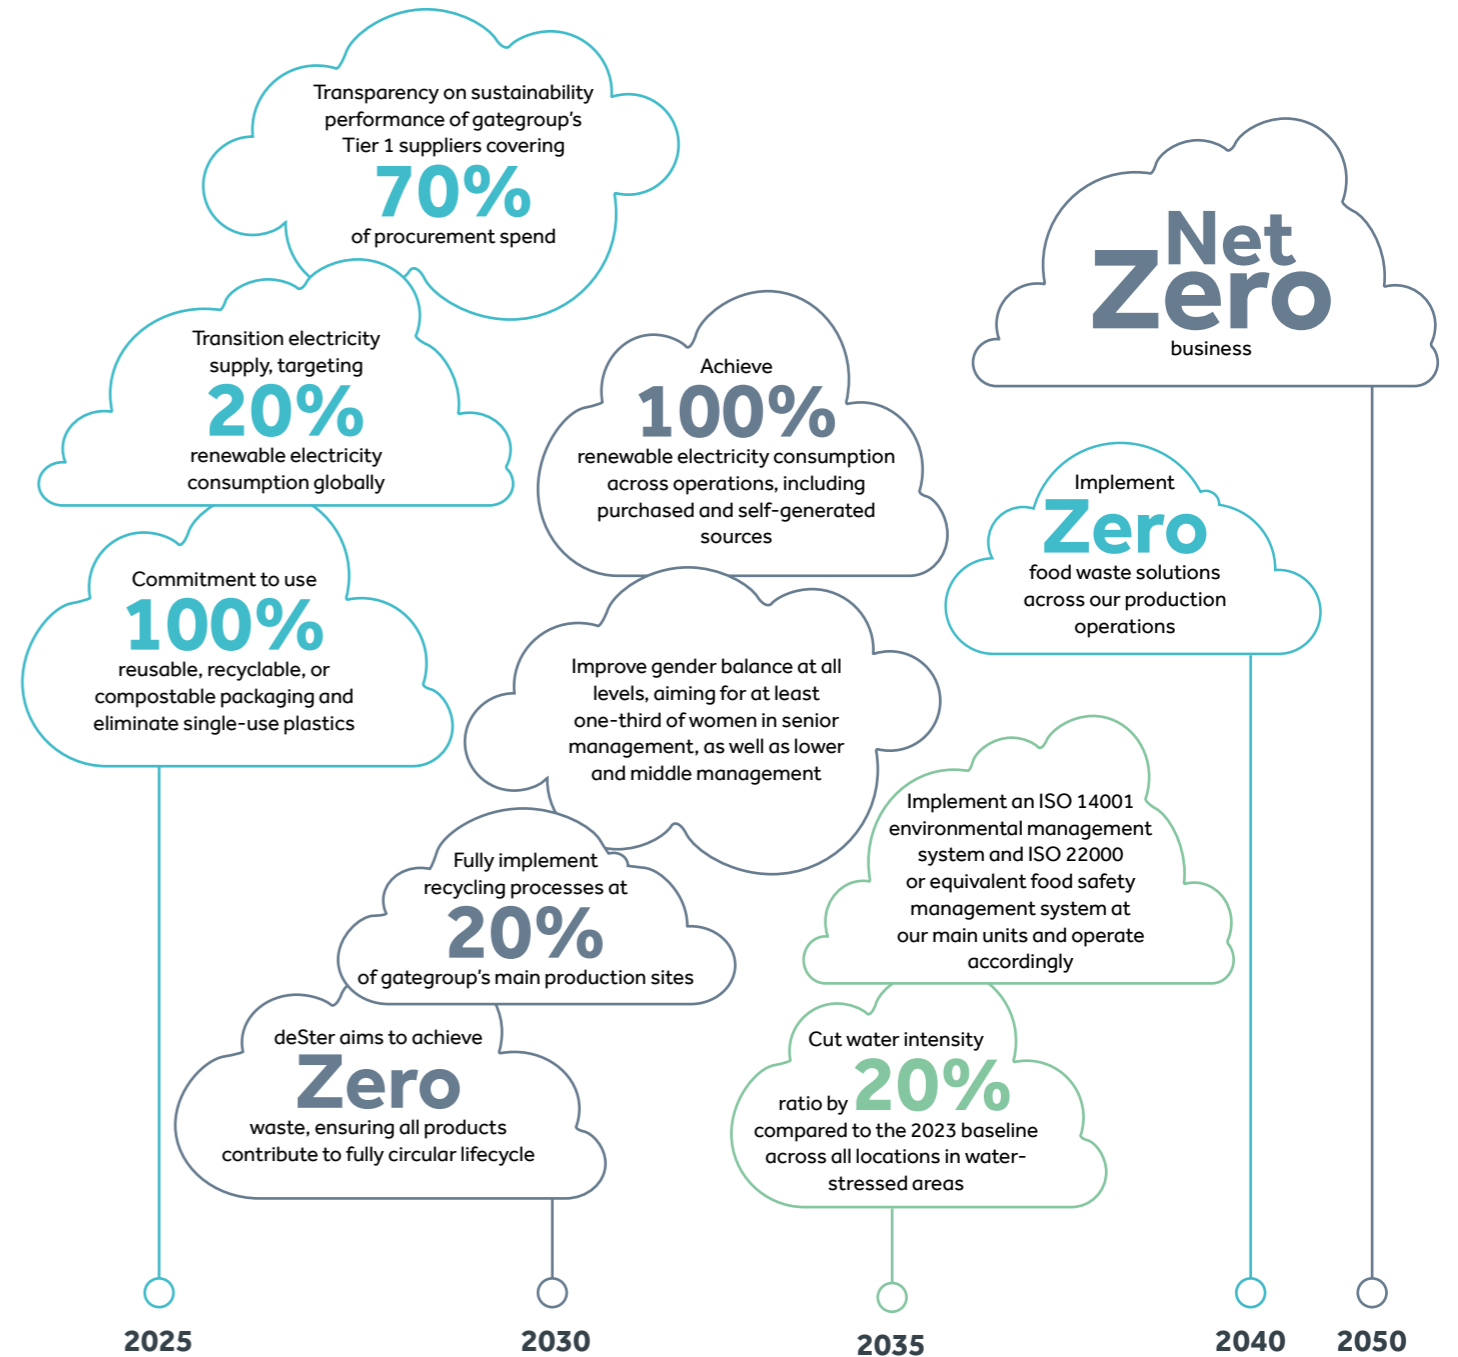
Transparency on sustainability performance of gategroup's Tier 1 suppliers covering
70%
of procurement spend

Transition electricity supply, targeting
20%
renewable electricity consumption globally

Commitment to use
100%
reusable, recyclable, or compostable packaging and eliminate single-use plastics

Achieve
100%
renewable electricity consumption across operations, including purchased and self-generated sources

Improve gender balance at all levels, aiming for at least one-third of women in senior management, as well as lower and middle management

Fully implement recycling processes at
20%
of gategroup's main production sites

deSter aims to achieve
Zero
waste, ensuring all products contribute to fully circular lifecycle

Net
Zero
business

Implement
Zero
food waste solutions across our production operations

Implement an ISO 14001 environmental management system and ISO 22000 or equivalent food safety management system at our main units and operate accordingly

Cut water intensity ratio by 20% compared to the 2023 baseline across all locations in water-stressed areas

2025
2030
2035
2040
2050